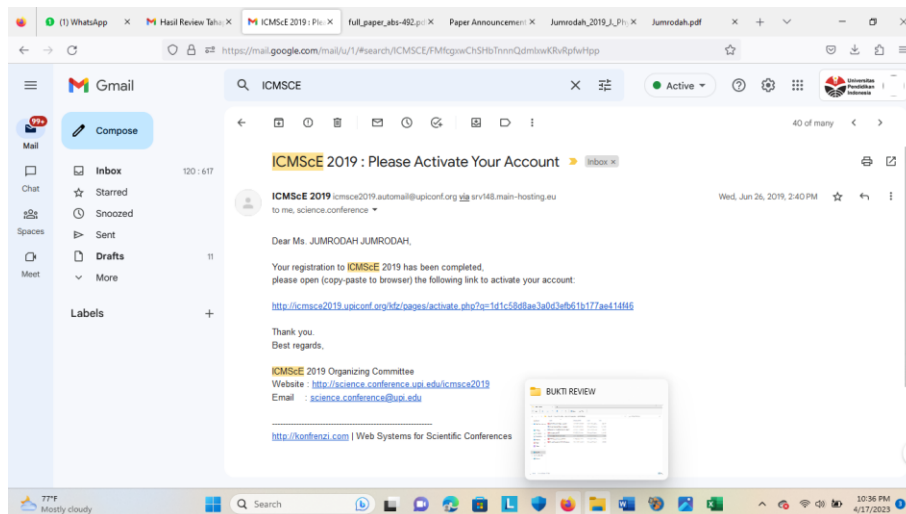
(1) WhatsApp ×
Hasil Review Taha ×
ICMScE 2019 : Ple ×
full_paper_abs-492.p ×
Paper Announcement ×
Jumrodah_2019_J_Ph ×
Jumrodah.pdf ×
+

https://mail.google.com/mail/u/1/#search/ICMSCE/FMfcgxwChSHbTnnnQdmlxwKRvRpfwHpp

Gmail
ICMSCE
Active
Universitas Pendidikan Indonesia

99+
Mail
Chat
Spaces
Meet

Compose
Inbox 120 : 617
Starred
Snoozed
Sent
Drafts 11
More

Labels +

40 of many

ICMScE 2019 : Please Activate Your Account Inbox ×

ICMScE 2019 icmsce2019.automail@upiconf.org via srv148.main-hosting.eu
to me, science.conference
Wed, Jun 26, 2019, 2:40 PM

Dear Ms. JUMRODAH JUMRODAH,

Your registration to ICMScE 2019 has been completed,
please open (copy-paste to browser) the following link to activate your account:

http://icmsce2019.upiconf.org/kfz/pages/activate.php?q=1d1c58d8ae3a0d3efb61b177ae414f46

Thank you.
Best regards,

ICMScE 2019 Organizing Committee
Website : http://science.conference.upi.edu/icmsce2019
Email : science.conference@upi.edu

http://konfrenzi.com | Web Systems for Scientific Conferences

BUKTI REVIEW

77°F
Mostly cloudy
Search
10:36 PM
4/17/2023